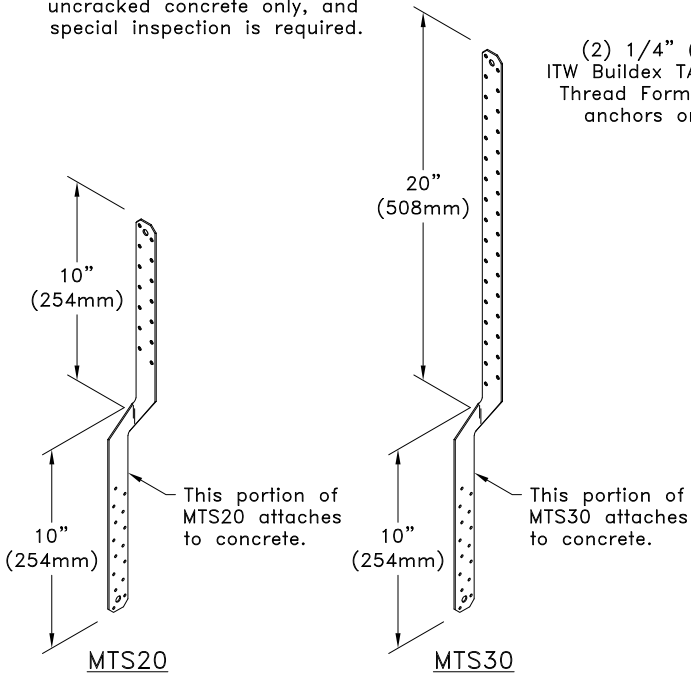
uncracked concrete only, and special inspection is required.

(2) 1/4" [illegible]
ITW Buildex TA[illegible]
Thread Form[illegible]
anchors o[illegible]

20"
(508mm)

10"
(254mm)

10"
(254mm)

This portion of MTS20 attaches to concrete.

10"
(254mm)

This portion of MTS30 attaches to concrete.

MTS20

MTS30